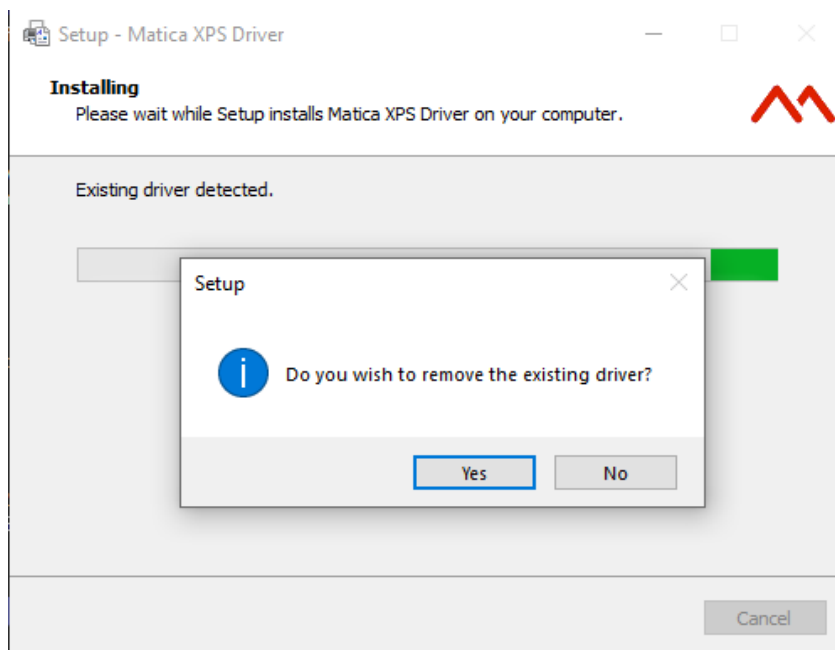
Setup - Matica XPS Driver

Installing
Please wait while Setup installs Matica XPS Driver on your computer.

Existing driver detected.

Setup

Do you wish to remove the existing driver?

Yes
No

Cancel